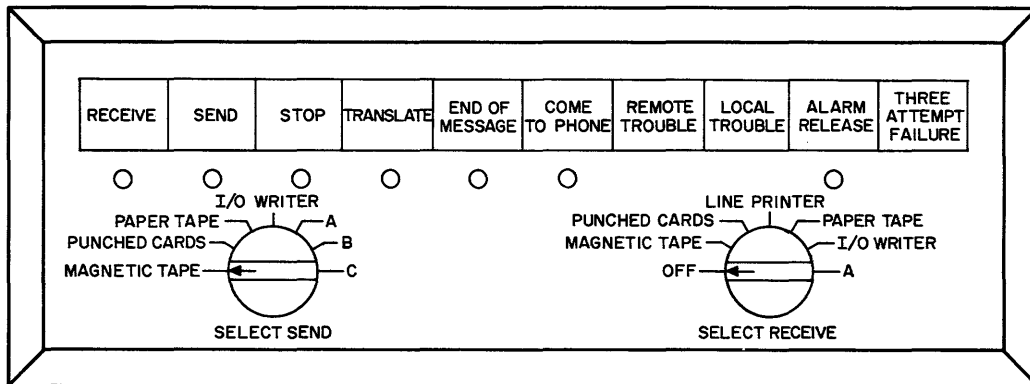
| RECEIVE | SEND | STOP | TRANSLATE | END OF MESSAGE | COME TO PHONE | REMOTE TROUBLE | LOCAL TROUBLE | ALARM RELEASE | THREE ATTEMPT FAILURE |
|---|---|---|---|---|---|---|---|---|---|

I/O WRITER
PAPER TAPE
A
PUNCHED CARDS
B
MAGNETIC TAPE
C
SELECT SEND

LINE PRINTER
PUNCHED CARDS
PAPER TAPE
MAGNETIC TAPE
I/O WRITER
OFF
A
SELECT RECEIVE